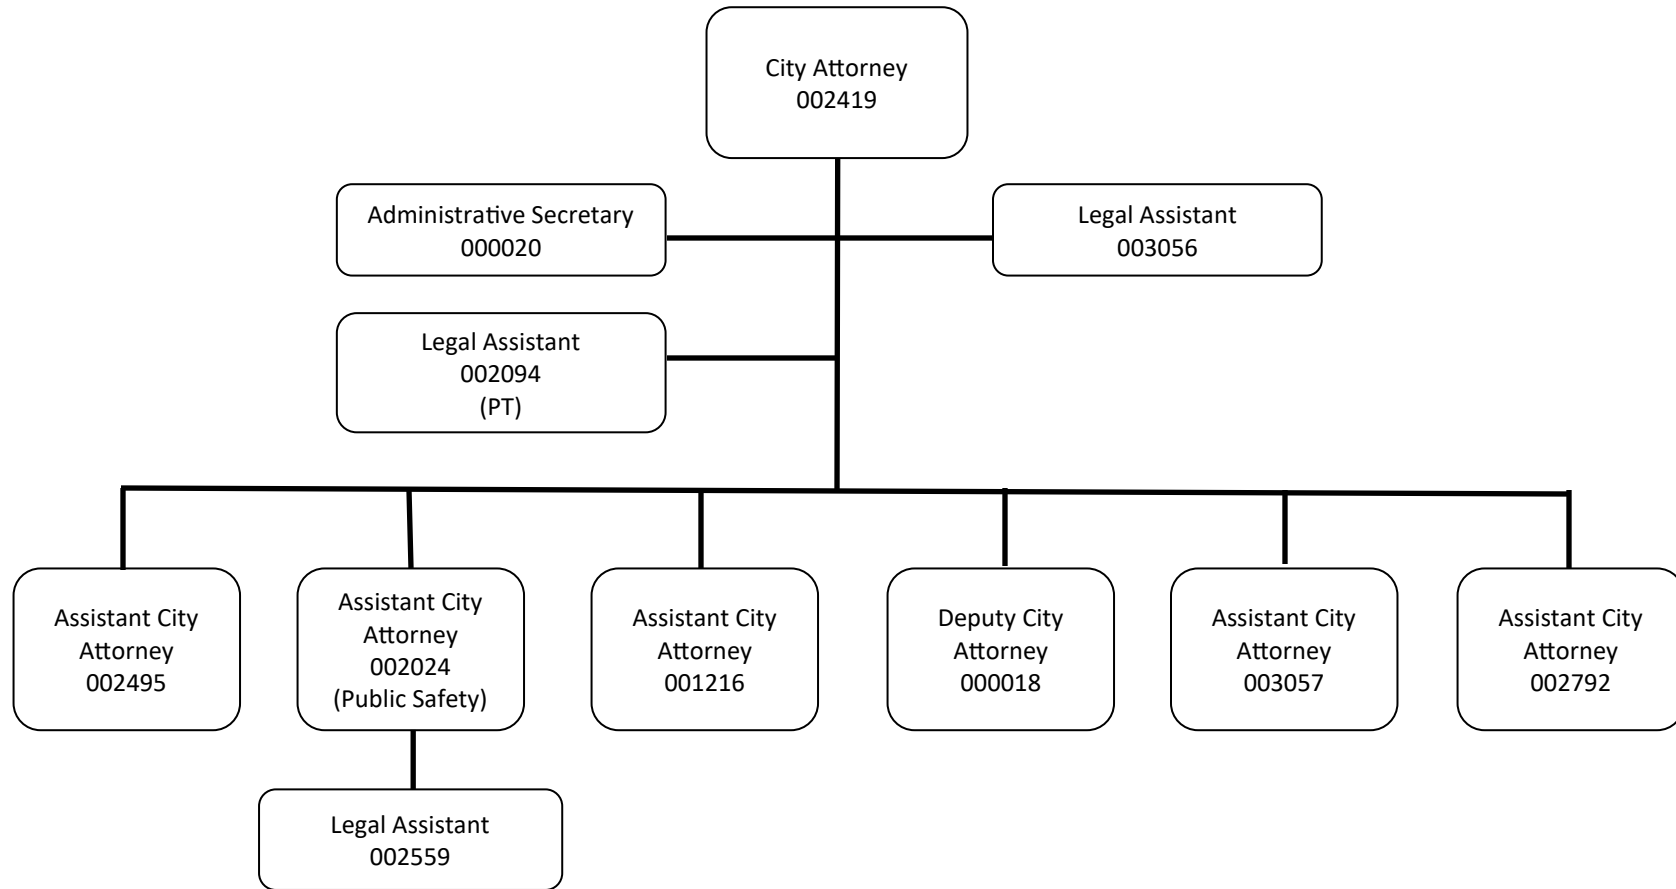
City Attorney
002419

Administrative Secretary
000020

Legal Assistant
003056

Legal Assistant
002094
(PT)

Assistant City Attorney
002495

Assistant City Attorney
002024
(Public Safety)

Legal Assistant
002559

Assistant City Attorney
001216

Deputy City Attorney
000018

Assistant City Attorney
003057

Assistant City Attorney
002792